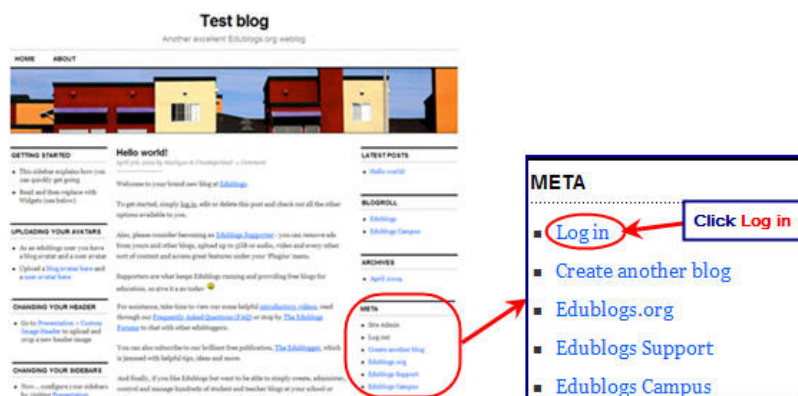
Test blog
Another excellent Edublogs.org weblog

HOME ABOUT

GETTING STARTED
This sidebar explains how you can quickly get going
Read and then replace with Widgets (see below)

UPLOADING YOUR AVATARS
As an edublogs user you have a blog avatar and a user avatar
Upload a blog avatar here and a user avatar here

CHANGING YOUR HEADER
Go to Presentation > Custom Image Header to upload and crop a new header image

CHANGING YOUR SIDEBARS
Now... configure your sidebars by visiting Presentation

Hello world!
April 3rd, 2009 by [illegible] in Uncategorized · 1 Comment

Welcome to your brand new blog at Edublogs.

To get started, simply log in, edit or delete this post and check out all the other options available to you.

Also, please consider becoming an Edublogs Supporter - you can remove ads from yours and other blogs, upload up to 5GB or audio, video and every other sort of content and access great features under your 'Plugins' menu.

Supporters are what keeps Edublogs running and providing free blogs for education, so give it a go today

For assistance, take time to view our some helpful introductory videos, read through our Frequently Asked Questions (FAQ) or stop by The Edublogs Forums to chat with other edubloggers.

You can also subscribe to our brilliant free publication, The Edublogger, which is jammed with helpful tips, ideas and more.

And finally, if you like Edublogs but want to be able to simply create, administer, control and manage hundreds of student and teacher blogs at your school or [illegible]

LATEST POSTS
Hello world!

BLOGROLL
Edublogs
Edublogs Campus

ARCHIVES
April 2009

META
Site Admin
Log out
Create another blog
Edublogs.org
Edublogs Support
Edublogs Campus

META
Log in
Create another blog
Edublogs.org
Edublogs Support
Edublogs Campus

Click Log in